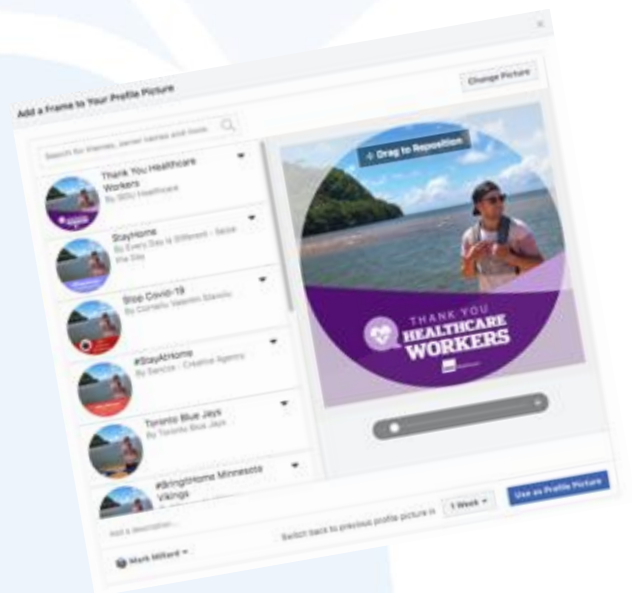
Add a Frame to Your Profile Picture

Change Picture

Search for themes, owner names and more

Thank You Healthcare Workers
By SEIU Healthcare

StayHome
By Every Day is Different - Seize the Day

Stop Covid-19
By Corneliu Valentin Stanciu

#StayAtHome
By Sancize - Creative Agency

Toronto Blue Jays
By Toronto Blue Jays

#BringItHome Minnesota Vikings

Drag to Reposition

THANK YOU
HEALTHCARE
WORKERS

Add a description...

Mark Millard

Switch back to previous profile picture in 1 Week

Use as Profile Picture